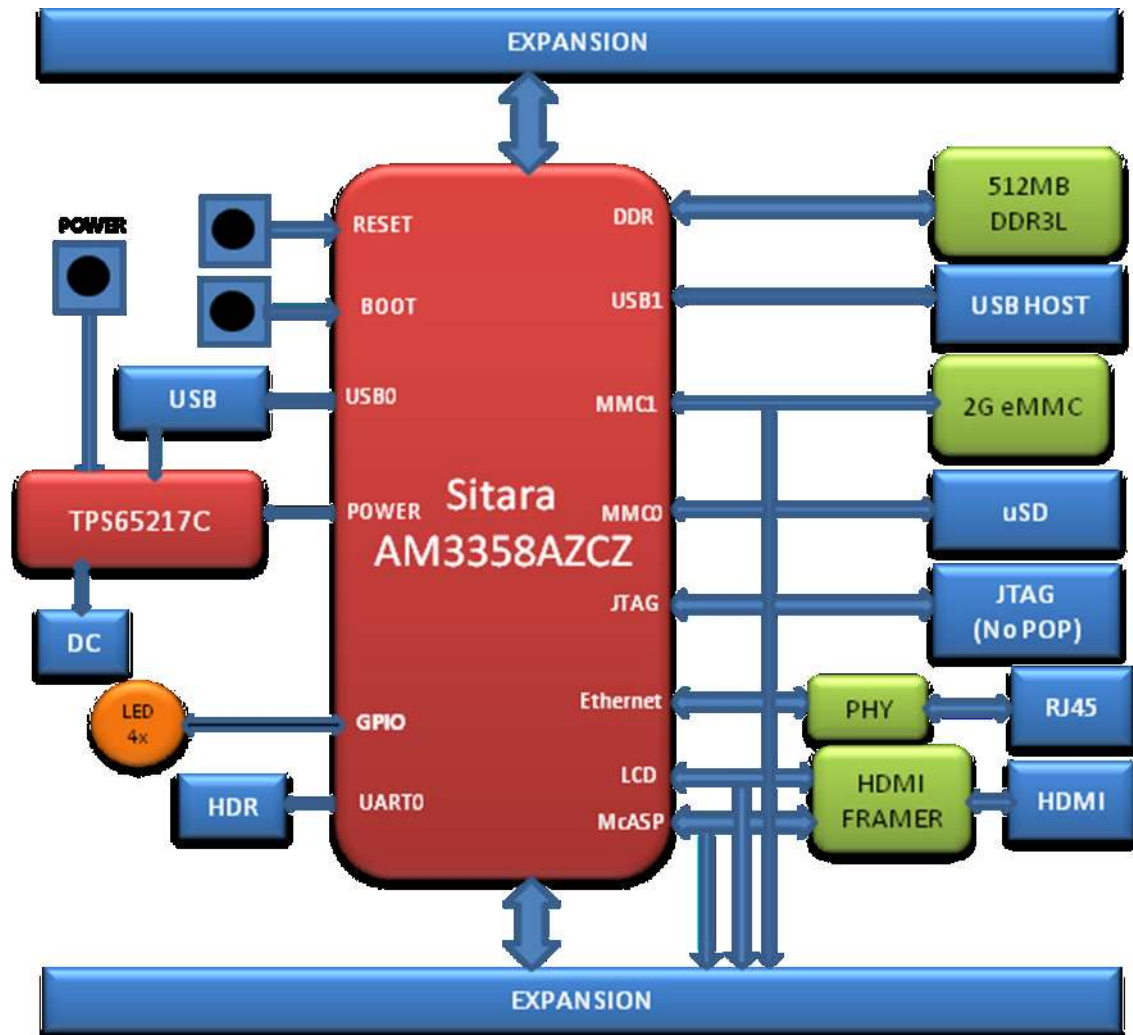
EXPANSION

POWER

RESET

BOOT

USB

USB0

TPS65217C

POWER

DC

LED
4x

GPIO

HDR

UART0

Sitara
AM3358AZCZ

DDR

USB1

MMC1

MMC0

JTAG

Ethernet

LCD

McASP

512MB
DDR3L

USB HOST

2G eMMC

uSD

JTAG
(No POP)

PHY

RJ45

HDMI
FRAMER

HDMI

EXPANSION